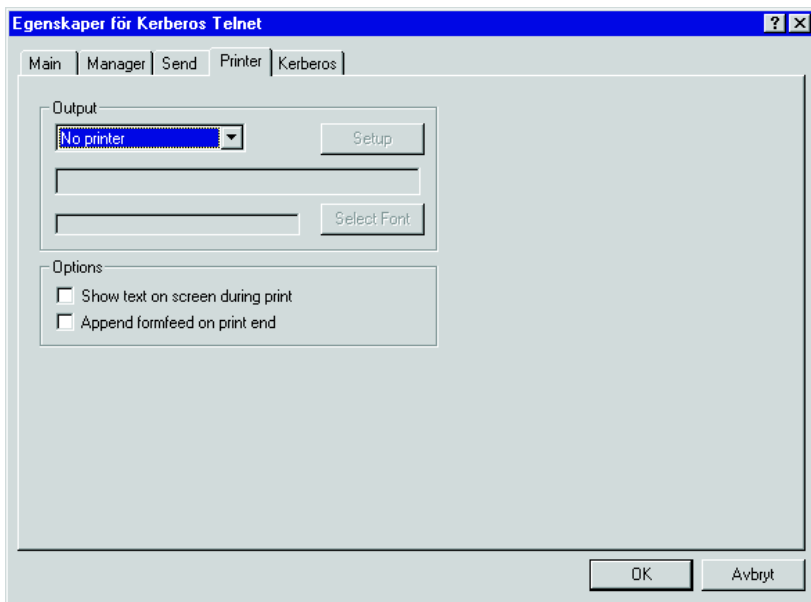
Egenskaper för Kerberos Telnet

?

X

Main

Manager

Send

Printer

Kerberos

Output

No printer

Setup

Select Font

Options

Show text on screen during print

Append formfeed on print end

OK

Avbryt